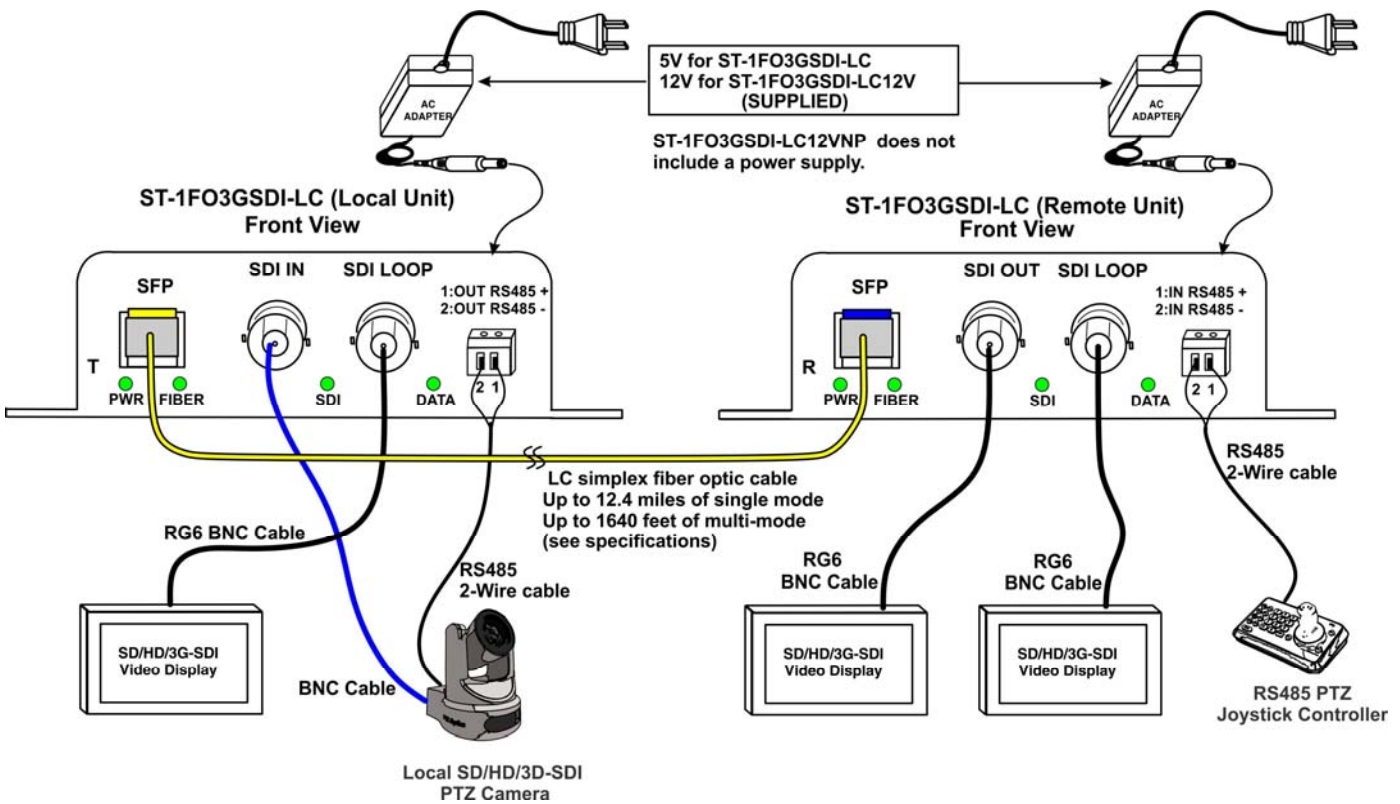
5V for ST-1FO3GSDI-LC
12V for ST-1FO3GSDI-LC12V
(SUPPLIED)

ST-1FO3GSDI-LC12VNP does not include a power supply.

AC ADAPTER

AC ADAPTER

ST-1FO3GSDI-LC (Local Unit)
Front View

ST-1FO3GSDI-LC (Remote Unit)
Front View

SFP

SDI IN

SDI LOOP

1:OUT RS485 +
2:OUT RS485 -

T

PWR

FIBER

SDI

DATA

2 1

SFP

SDI OUT

SDI LOOP

1:IN RS485 +
2:IN RS485 -

R

PWR

FIBER

SDI

DATA

2 1

LC simplex fiber optic cable
Up to 12.4 miles of single mode
Up to 1640 feet of multi-mode
(see specifications)

RS485
2-Wire cable

RG6 BNC Cable

RS485
2-Wire cable

RG6
BNC Cable

RG6
BNC Cable

SD/HD/3G-SDI
Video Display

BNC Cable

SD/HD/3G-SDI
Video Display

SD/HD/3G-SDI
Video Display

RS485 PTZ
Joystick Controller

Local SD/HD/3D-SDI
PTZ Camera